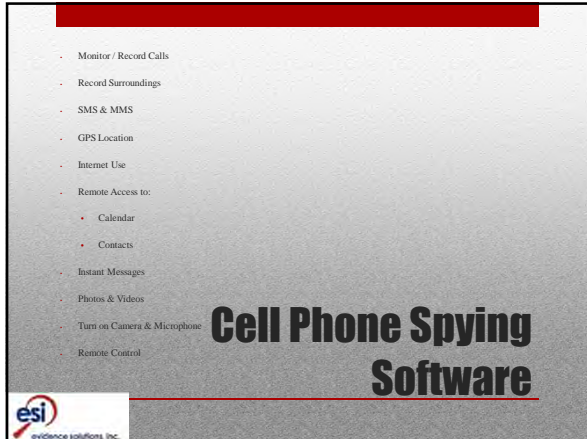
- Monitor / Record Calls
- Record Surroundings
- SMS & MMS
- GPS Location
- Internet Use
- Remote Access to:
  - Calendar
  - Contacts
- Instant Messages
- Photos & Videos
- Turn on Camera & Microphone
- Remote Control

Cell Phone Spying Software

esi
evidence solutions inc.